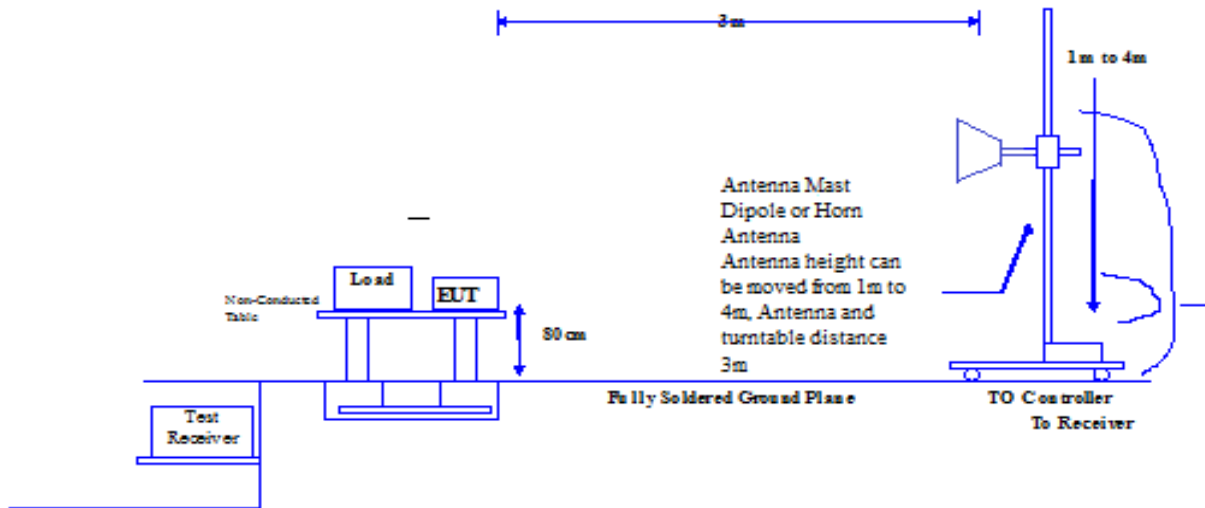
3m

1m to 4m

Antenna Mast
Dipole or Horn Antenna
Antenna height can be moved from 1m to 4m, Antenna and turntable distance 3m

Load

EUT

Non-Conducted Table

80 cm

Fully Soldered Ground Plane

TO Controller
To Receiver

Test Receiver